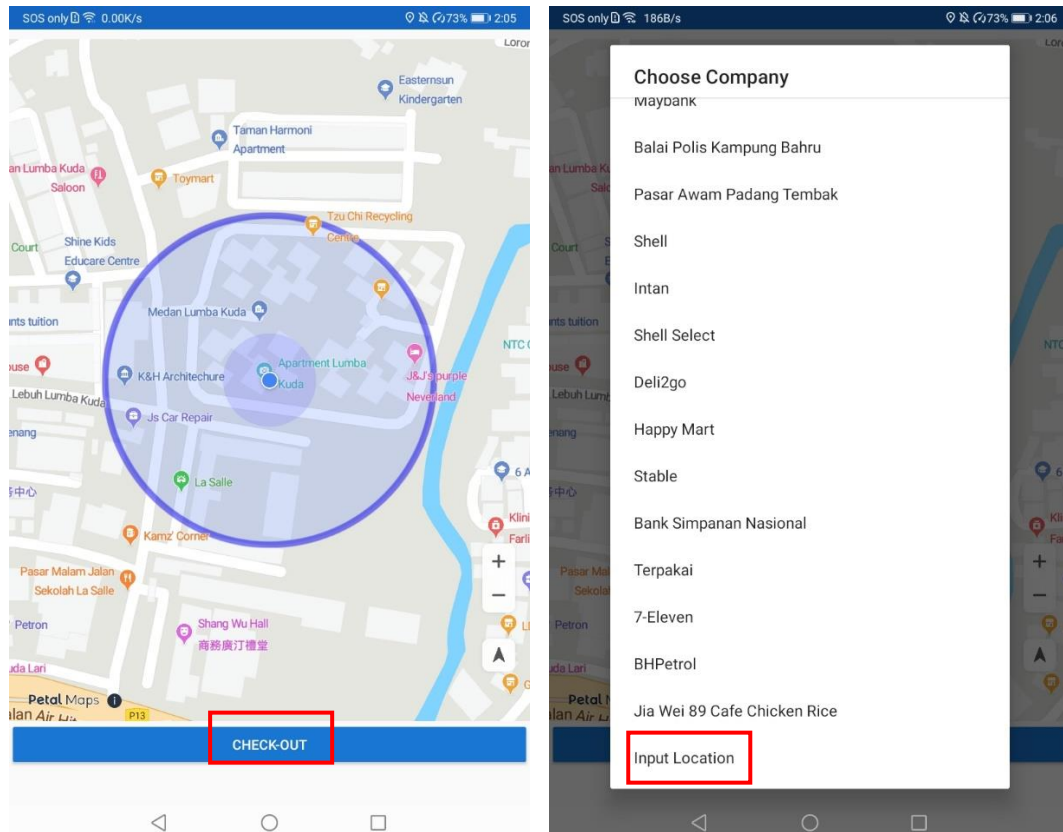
SOS only 0.00K/s 73% 2:05

Loron

Easternsun Kindergarten

Taman Harmoni Apartment

an Lumba Kuda Saloon

Toymart

Tzu Chi Recycling Centre

Court

Shine Kids Educare Centre

Medan Lumba Kuda

nts tuition

NTC

use

K&H Architechure

Apartment Lumba Kuda

J&J's purple Neverland

Lebuh Lumba Kuda

Js Car Repair

enang

La Salle

6 A

中心

Klini Farli

Kamz' Corner

Pasar Malam Jalan Sekolah La Salle

+

−

Petron

Shang Wu Hall 商務廣汀禮堂

da Lari

Petal Maps

lan Air Hi

P13

CHECK-OUT

SOS only 186B/s 73% 2:06

Choose Company

Maybank

Balai Polis Kampung Bahru

Pasar Awam Padang Tembak

Shell

Intan

Shell Select

Deli2go

Happy Mart

Stable

Bank Simpanan Nasional

Terpakai

7-Eleven

BHPetrol

Jia Wei 89 Cafe Chicken Rice

Input Location